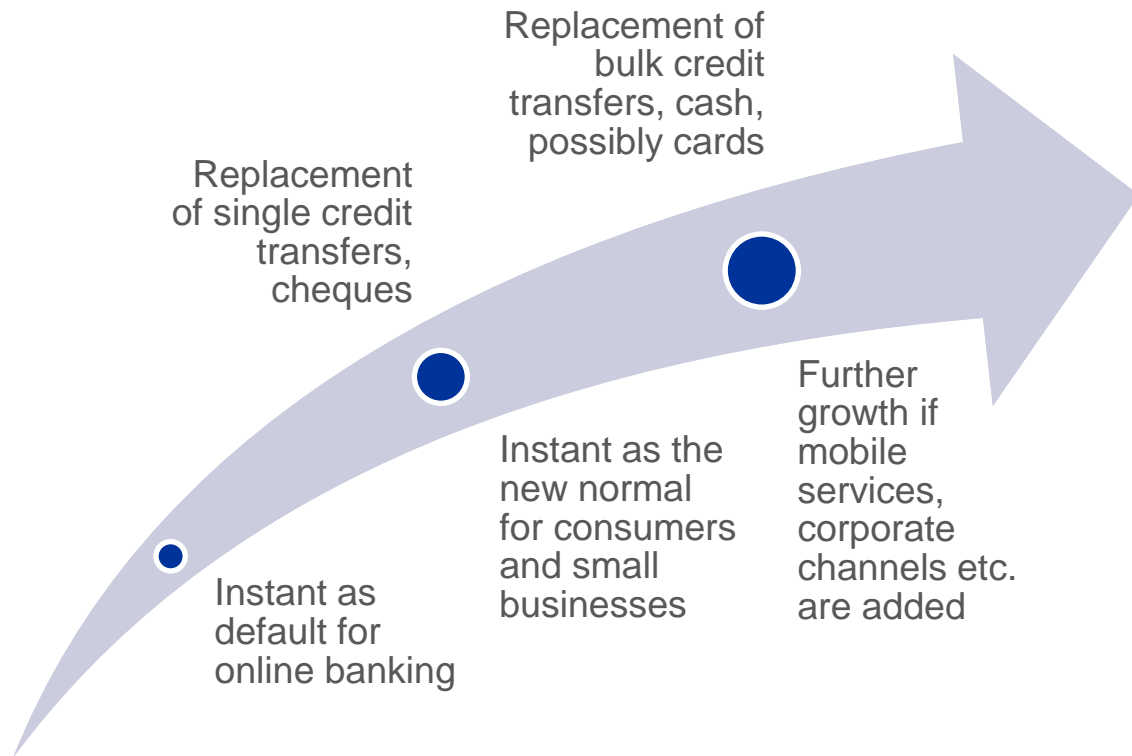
Instant as default for online banking

Replacement of single credit transfers, cheques

Instant as the new normal for consumers and small businesses

Replacement of bulk credit transfers, cash, possibly cards

Further growth if mobile services, corporate channels etc. are added